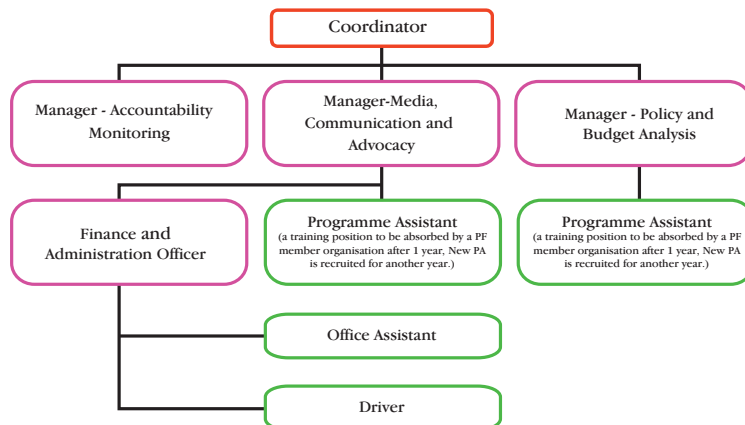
Coordinator

Manager - Accountability Monitoring

Manager-Media, Communication and Advocacy

Manager - Policy and Budget Analysis

Finance and Administration Officer

Programme Assistant
(a training position to be absorbed by a PF member organisation after 1 year, New PA is recruited for another year.)

Programme Assistant
(a training position to be absorbed by a PF member organisation after 1 year, New PA is recruited for another year.)

Office Assistant

Driver